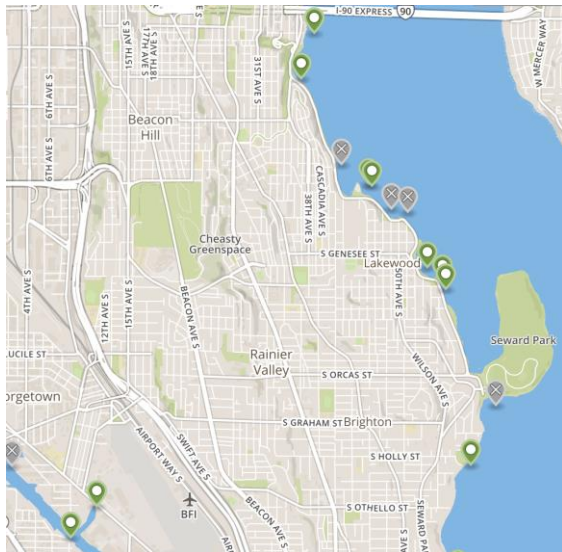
I-90 EXPRESS
90
W MERCER WAY
14TH AVE S
17TH AVE S
15TH AVE S
18TH AVE S
31ST AVE S
6TH AVE S
Beacon Hill
4TH AVE S
CASCADIA AVE S
38TH AVE S
Cheasty Greenspace
S GENESEE ST
Lakewood
50TH AVE S
12TH AVE S
15TH AVE S
BEACON AVE S
Seward Park
LUCILE ST
Rainier Valley
WILSON AVE S
S ORCAS ST
orgetown
S GRAHAM ST
Brighton
SWIFT AVE S
AIRPORT WAY S
S HOLLY ST
BFI
BEACON AVE S
S OTHELLO ST
SEWARD PA